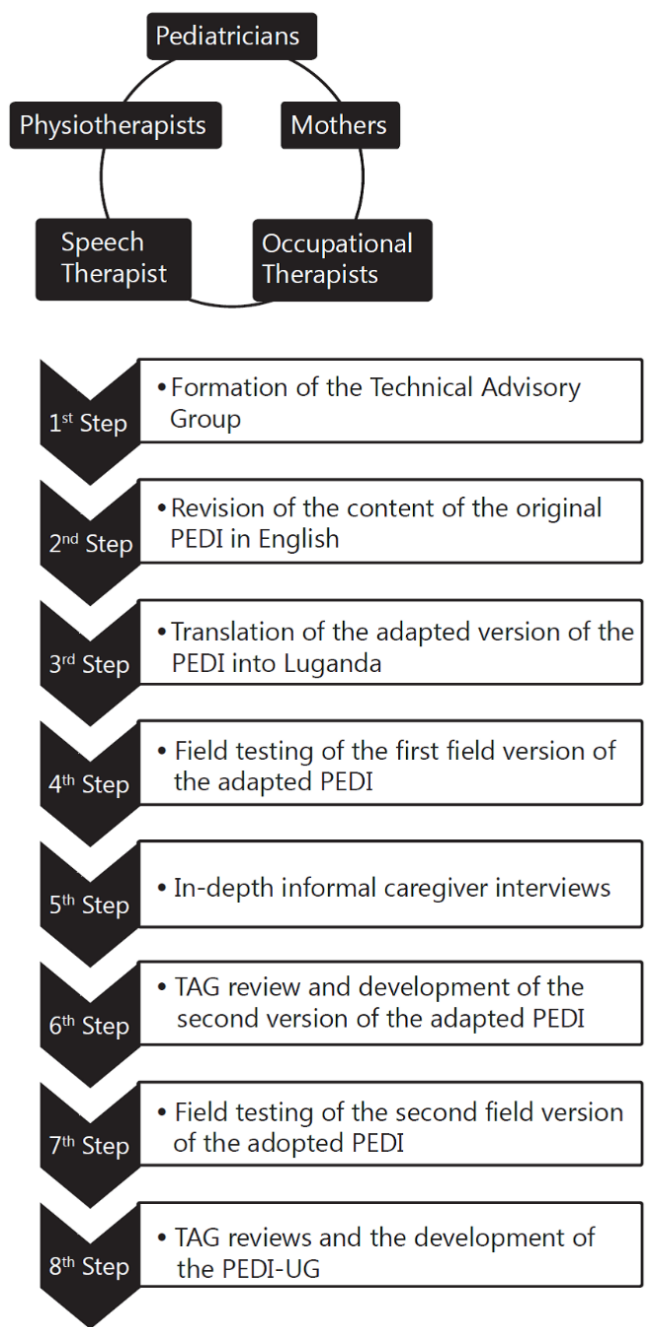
Pediatricians

Mothers

Occupational Therapists

Speech Therapist

Physiotherapists

1$^{st}$ Step
• Formation of the Technical Advisory Group

2$^{nd}$ Step
• Revision of the content of the original PEDI in English

3$^{rd}$ Step
• Translation of the adapted version of the PEDI into Luganda

4$^{th}$ Step
• Field testing of the first field version of the adapted PEDI

5$^{th}$ Step
• In-depth informal caregiver interviews

6$^{th}$ Step
• TAG review and development of the second version of the adapted PEDI

7$^{th}$ Step
• Field testing of the second field version of the adopted PEDI

8$^{th}$ Step
• TAG reviews and the development of the PEDI-UG